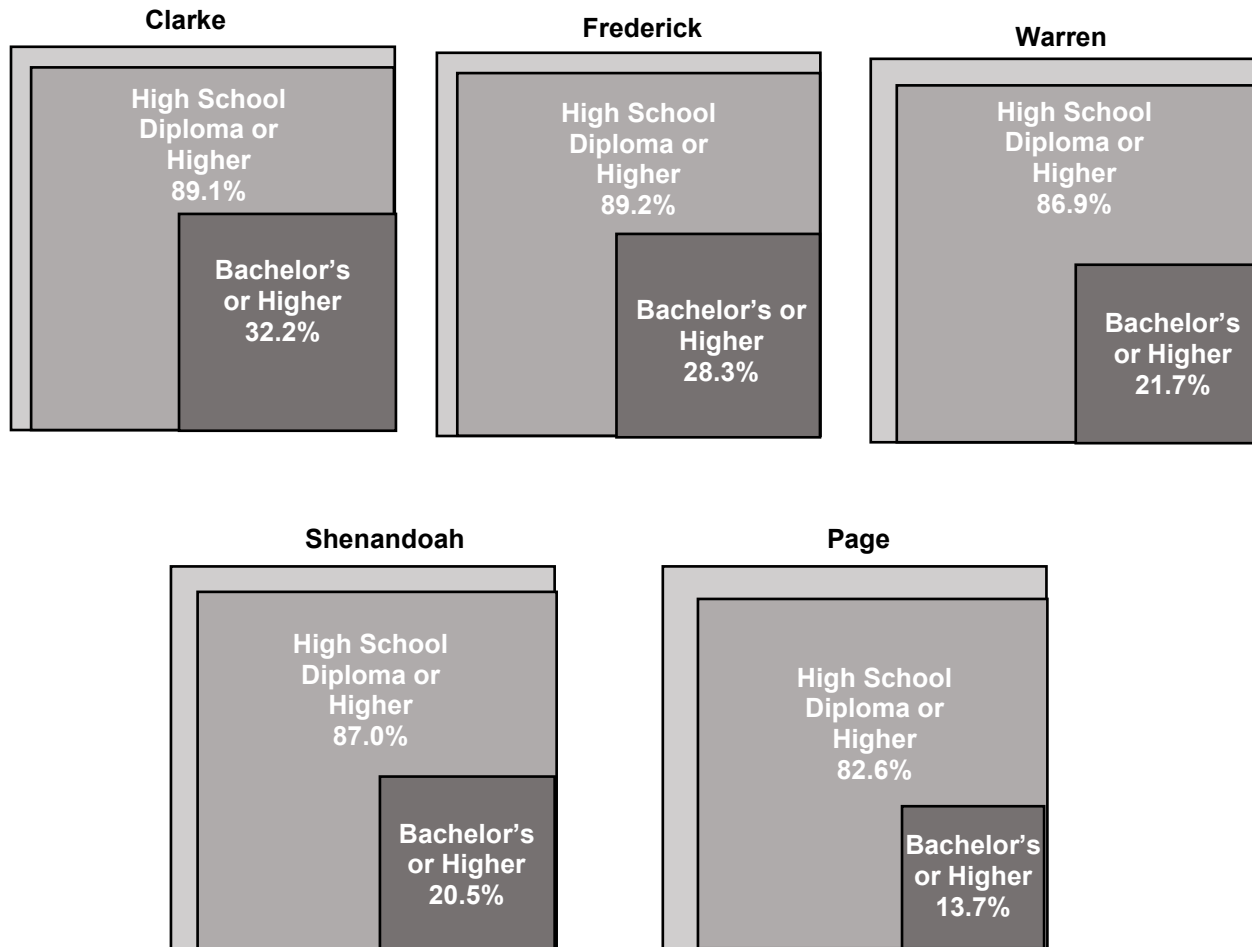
Clarke

High School Diploma or Higher 89.1%

Bachelor's or Higher 32.2%

Frederick

High School Diploma or Higher 89.2%

Bachelor's or Higher 28.3%

Warren

High School Diploma or Higher 86.9%

Bachelor's or Higher 21.7%

Shenandoah

High School Diploma or Higher 87.0%

Bachelor's or Higher 20.5%

Page

High School Diploma or Higher 82.6%

Bachelor's or Higher 13.7%